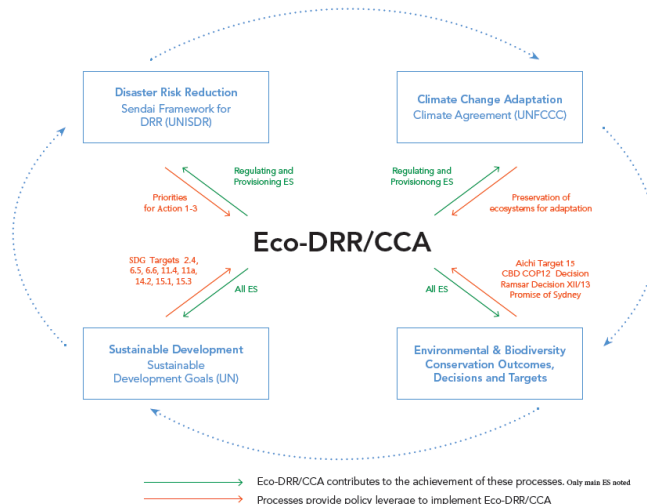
Disaster Risk Reduction
Sendai Framework for DRR (UNISDR)

Climate Change Adaptation
Climate Agreement (UNFCCC)

Regulating and Provisioning ES

Priorities for Action 1-3

Regulating and Provisionong ES

Preservation of ecosystems for adaptation

Eco-DRR/CCA

SDG Targets 2.4, 6.5, 6.6, 11.4, 11a, 14.2, 15.1, 15.3

All ES

All ES

Aichi Target 15
CBD COP12 Decision
Ramsar Decision XII/13
Promise of Sydney

Sustainable Development
Sustainable Development Goals (UN)

Environmental & Biodiversity Conservation Outcomes, Decisions and Targets

Eco-DRR/CCA contributes to the achievement of these processes. Only main ES noted

Processes provide policy leverage to implement Eco-DRR/CCA